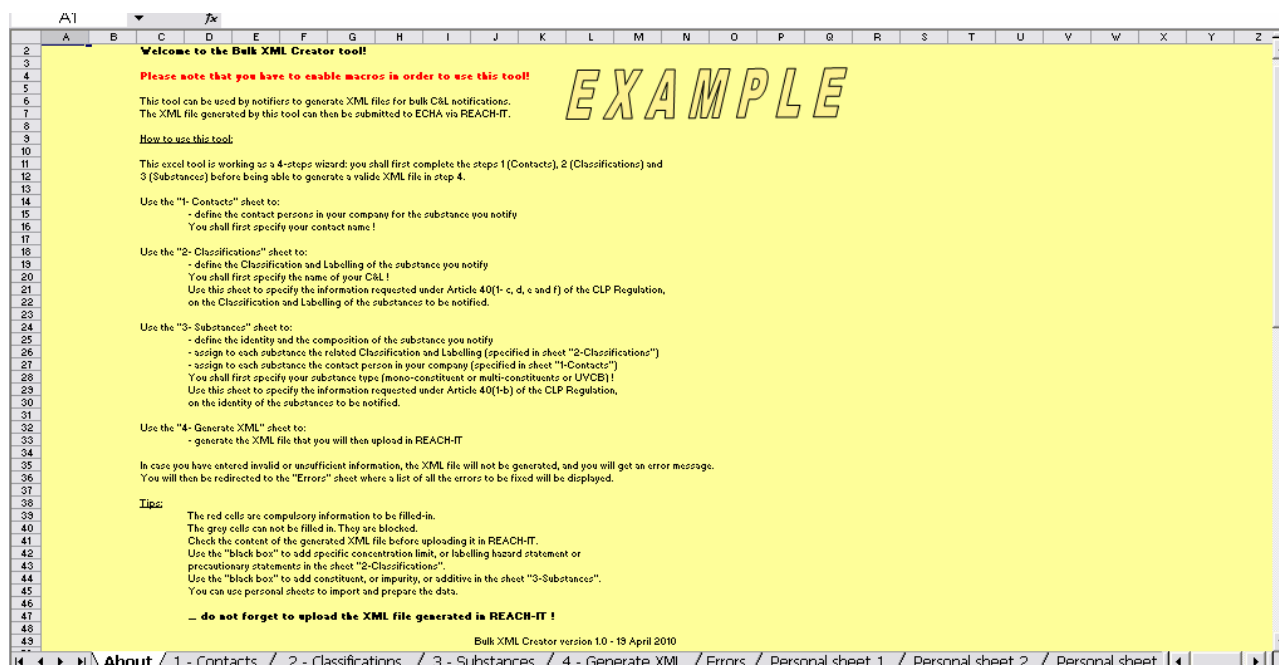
A1 fx

A B C D E F G H I J K L M N O P Q R S T U V W X Y Z

Welcome to the Bulk XML Creator tool!

Please note that you have to enable macros in order to use this tool!

EXAMPLE

This tool can be used by notifiers to generate XML files for bulk C&L notifications.
The XML file generated by this tool can then be submitted to ECHA via REACH-IT.

How to use this tool:

This excel tool is working as a 4-steps wizard: you shall first complete the steps 1 (Contacts), 2 (Classifications) and 3 (Substances) before being able to generate a valid XML file in step 4.

Use the "1- Contacts" sheet to:
- define the contact persons in your company for the substance you notify
You shall first specify your contact name !

Use the "2- Classifications" sheet to:
- define the Classification and Labelling of the substance you notify
You shall first specify the name of your C&L !
Use this sheet to specify the information requested under Article 40(1- c, d, e and f) of the CLP Regulation, on the Classification and Labelling of the substances to be notified.

Use the "3- Substances" sheet to:
- define the identity and the composition of the substance you notify
- assign to each substance the related Classification and Labelling (specified in sheet "2-Classifications")
- assign to each substance the contact person in your company (specified in sheet "1-Contacts")
You shall first specify your substance type (mono-constituent or multi-constituents or UVCB) !
Use this sheet to specify the information requested under Article 40(1-b) of the CLP Regulation, on the identity of the substances to be notified.

Use the "4- Generate XML" sheet to:
- generate the XML file that you will then upload in REACH-IT

In case you have entered invalid or unsufficient information, the XML file will not be generated, and you will get an error message.
You will then be redirected to the "Errors" sheet where a list of all the errors to be fixed will be displayed.

Tips:
The red cells are compulsory information to be filled-in.
The grey cells can not be filled in. They are blocked.
Check the content of the generated XML file before uploading it in REACH-IT.
Use the "black box" to add specific concentration limit, or labelling hazard statement or precautionary statements in the sheet "2-Classifications".
Use the "black box" to add constituent, or impurity, or additive in the sheet "3-Substances".
You can use personal sheets to import and prepare the data.

... do not forget to upload the XML file generated in REACH-IT !

Bulk XML Creator version 1.0 - 19 April 2010

About | 1 - Contacts | 2 - Classifications | 3 - Substances | 4 - Generate XML | Errors | Personal sheet 1 | Personal sheet 2 | Personal sheet